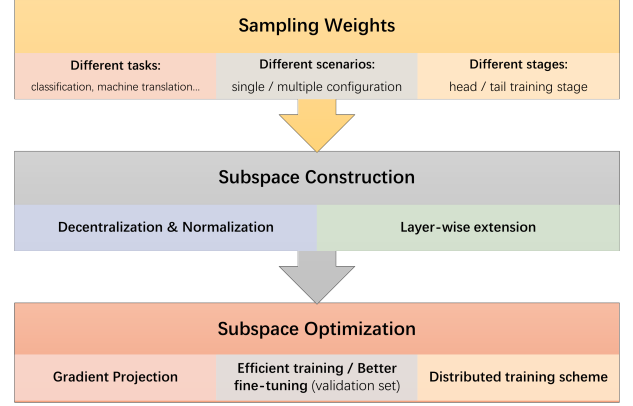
Sampling Weights

Different tasks:
classification, machine translation...

Different scenarios:
single / multiple configuration

Different stages:
head / tail training stage

Subspace Construction

Decentralization & Normalization

Layer-wise extension

Subspace Optimization

Gradient Projection

Efficient training / Better fine-tuning (validation set)

Distributed training scheme